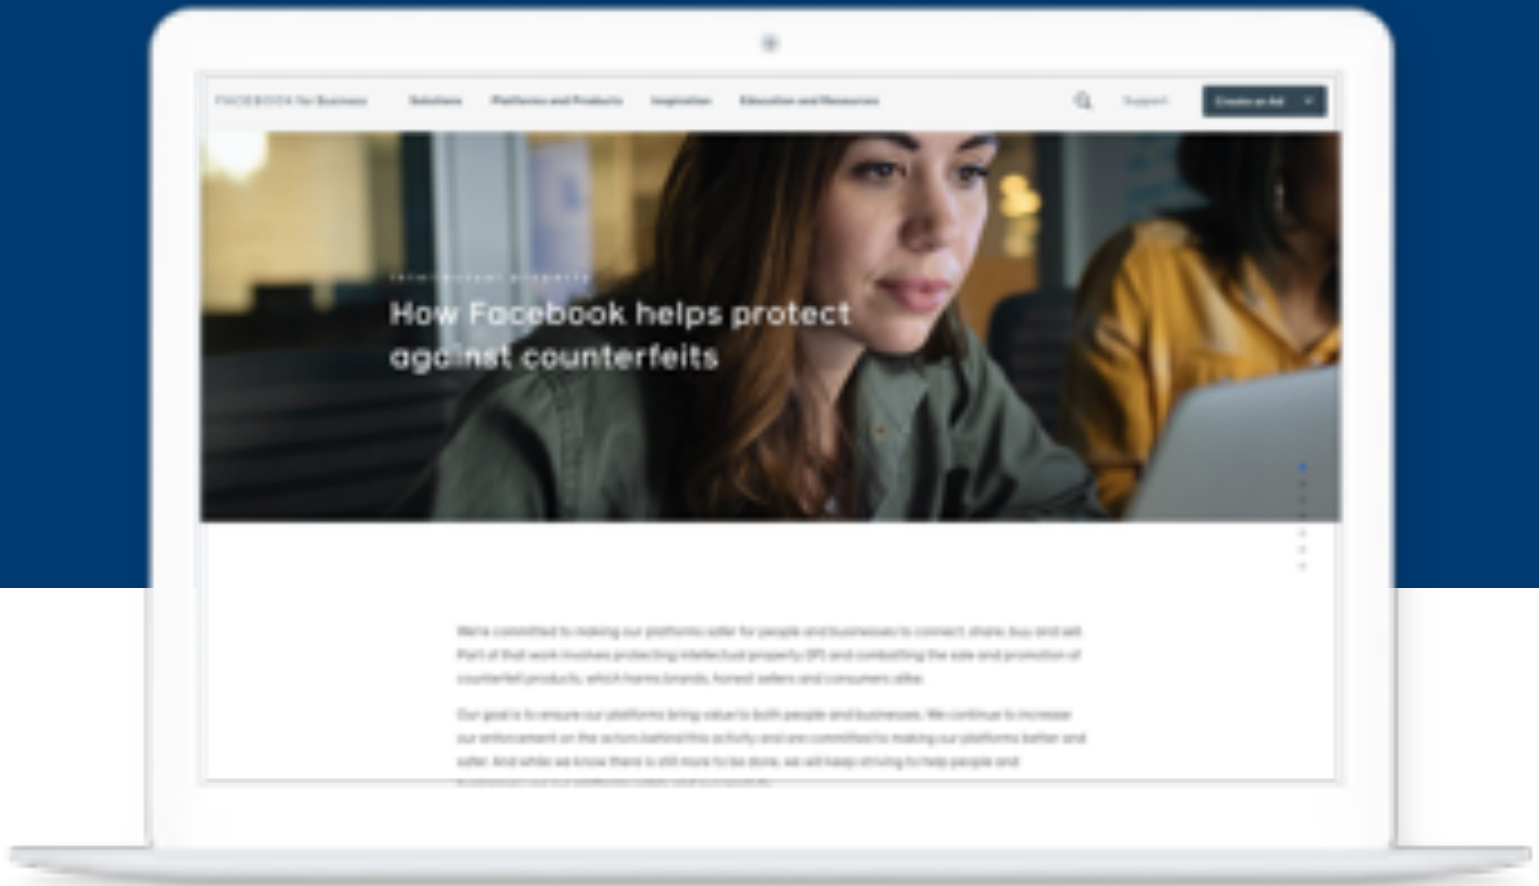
FACEBOOK for Business   Solutions   Platforms and Products   Inspiration   Education and Resources   Support   Create an Ad

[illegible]

How Facebook helps protect against counterfeits

We're committed to making our platforms safer for people and businesses to connect, share, buy and sell. Part of that work involves protecting intellectual property (IP) and combatting the sale and promotion of counterfeit products, which harms brands, honest sellers and consumers alike.

Our goal is to ensure our platforms bring value to both people and businesses. We continue to increase our enforcement on the actors behind this activity and are committed to making our platforms better and safer. And while we know there is still more to be done, we will keep striving to help people and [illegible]